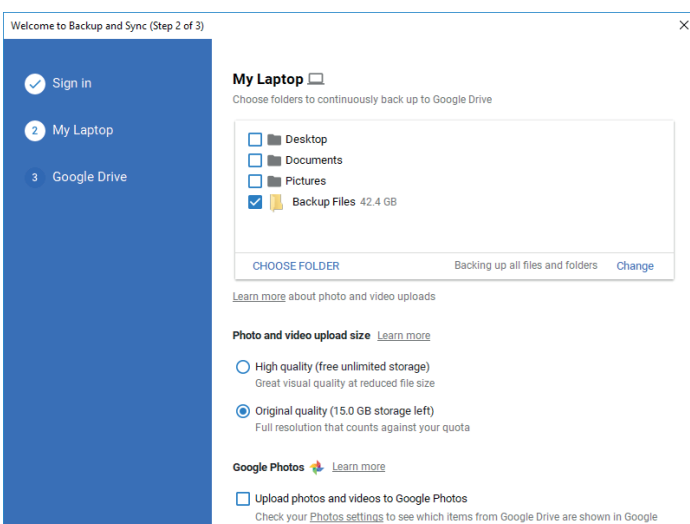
Welcome to Backup and Sync (Step 2 of 3)

×

Sign in

2 My Laptop

3 Google Drive

My Laptop

Choose folders to continuously back up to Google Drive

Desktop

Documents

Pictures

Backup Files 42.4 GB

CHOOSE FOLDER

Backing up all files and folders

Change

Learn more about photo and video uploads

Photo and video upload size Learn more

High quality (free unlimited storage)
Great visual quality at reduced file size

Original quality (15.0 GB storage left)
Full resolution that counts against your quota

Google Photos Learn more

Upload photos and videos to Google Photos
Check your Photos settings to see which items from Google Drive are shown in Google